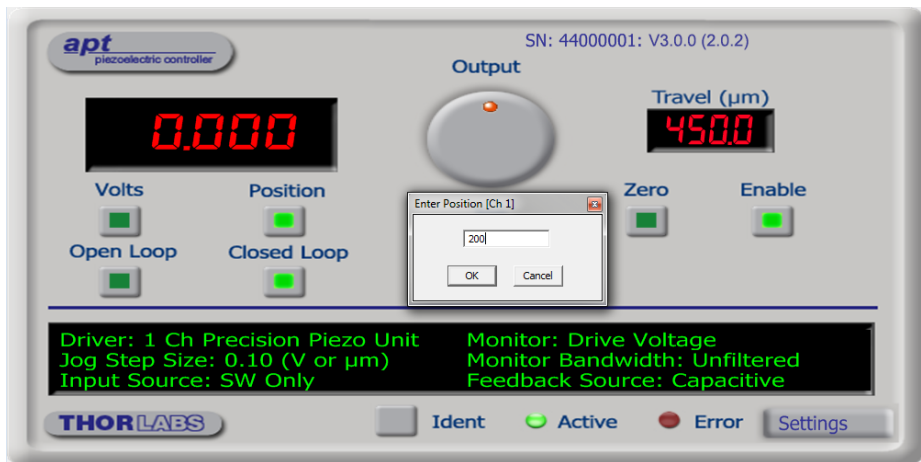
apt
piezoelectric controller

SN: 44000001: V3.0.0 (2.0.2)

Output

Travel (µm)

0.000

450.0

Volts

Position

Zero

Enable

Open Loop

Closed Loop

Enter Position [Ch 1]

200

OK

Cancel

Driver: 1 Ch Precision Piezo Unit
Jog Step Size: 0.10 (V or µm)
Input Source: SW Only

Monitor: Drive Voltage
Monitor Bandwidth: Unfiltered
Feedback Source: Capacitive

THORLABS

Ident

Active

Error

Settings